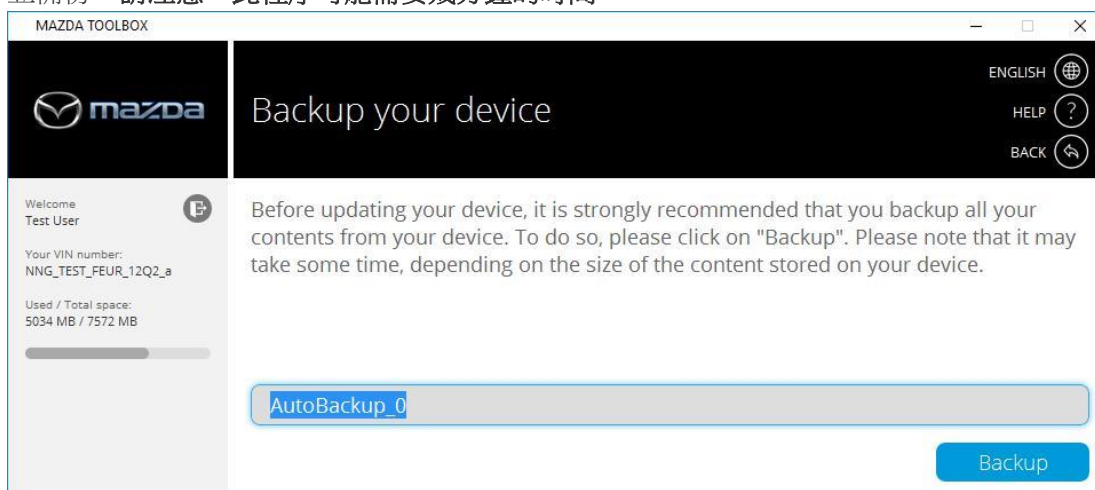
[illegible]

MAZDA TOOLBOX

mazda

Backup your device

ENGLISH

HELP

BACK

Welcome
Test User

Your VIN number:
NNG_TEST_FEUR_12Q2_a

Used / Total space:
5034 MB / 7572 MB

Before updating your device, it is strongly recommended that you backup all your contents from your device. To do so, please click on "Backup". Please note that it may take some time, depending on the size of the content stored on your device.

AutoBackup_0

Backup